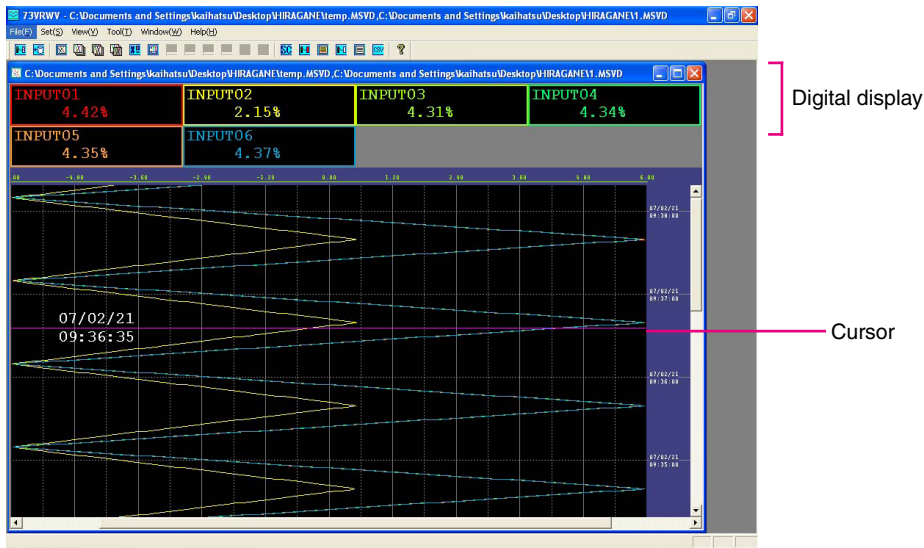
73VRWV - C:\Documents and Settings\kaihatsu\Desktop\HIRAGANE\temp.MSVD,C:\Documents and Settings\kaihatsu\Desktop\HIRAGANE\1.MSVD

File(F) Set(S) View(V) Tool(T) Window(W) Help(H)

C:\Documents and Settings\kaihatsu\Desktop\HIRAGANE\temp.MSVD,C:\Documents and Settings\kaihatsu\Desktop\HIRAGANE\1.MSVD

INPUT01 4.42%
INPUT02 2.15%
INPUT03 4.31%
INPUT04 4.34%
INPUT05 4.35%
INPUT06 4.37%

Digital display

.00 -6.00 -3.60 -2.40 -1.20 0.00 1.20 2.40 3.60 4.80 6.00

07/02/21 09:38:00
07/02/21 09:37:00
07/02/21 09:36:35
07/02/21 09:36:00
07/02/21 09:35:00

Cursor